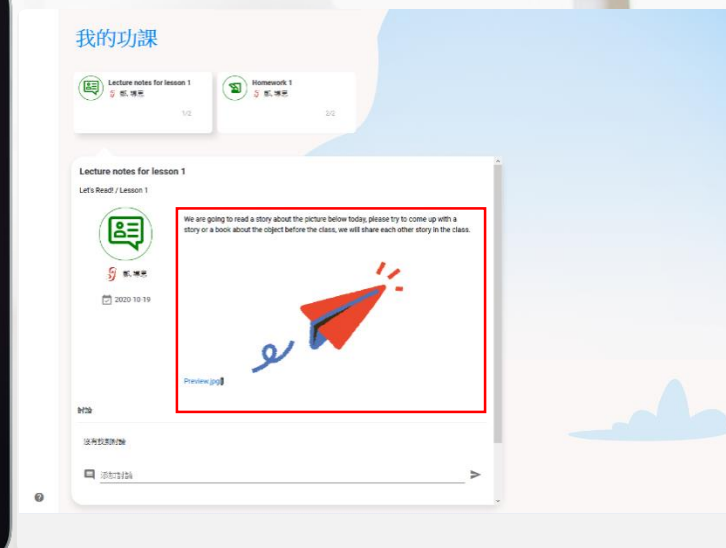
我的功課

Lecture notes for lesson 1
鄭, 瑀恩
1/2

Homework 1
鄭, 瑀恩
2/2

Lecture notes for lesson 1
Let's Read! / Lesson 1

鄭, 瑀恩
2020 10 19

We are going to read a story about the picture below today, please try to come up with a story or a book about the object before the class, we will share each other story in the class.

Preview.jpg

討論

沒有找到討論

添加討論